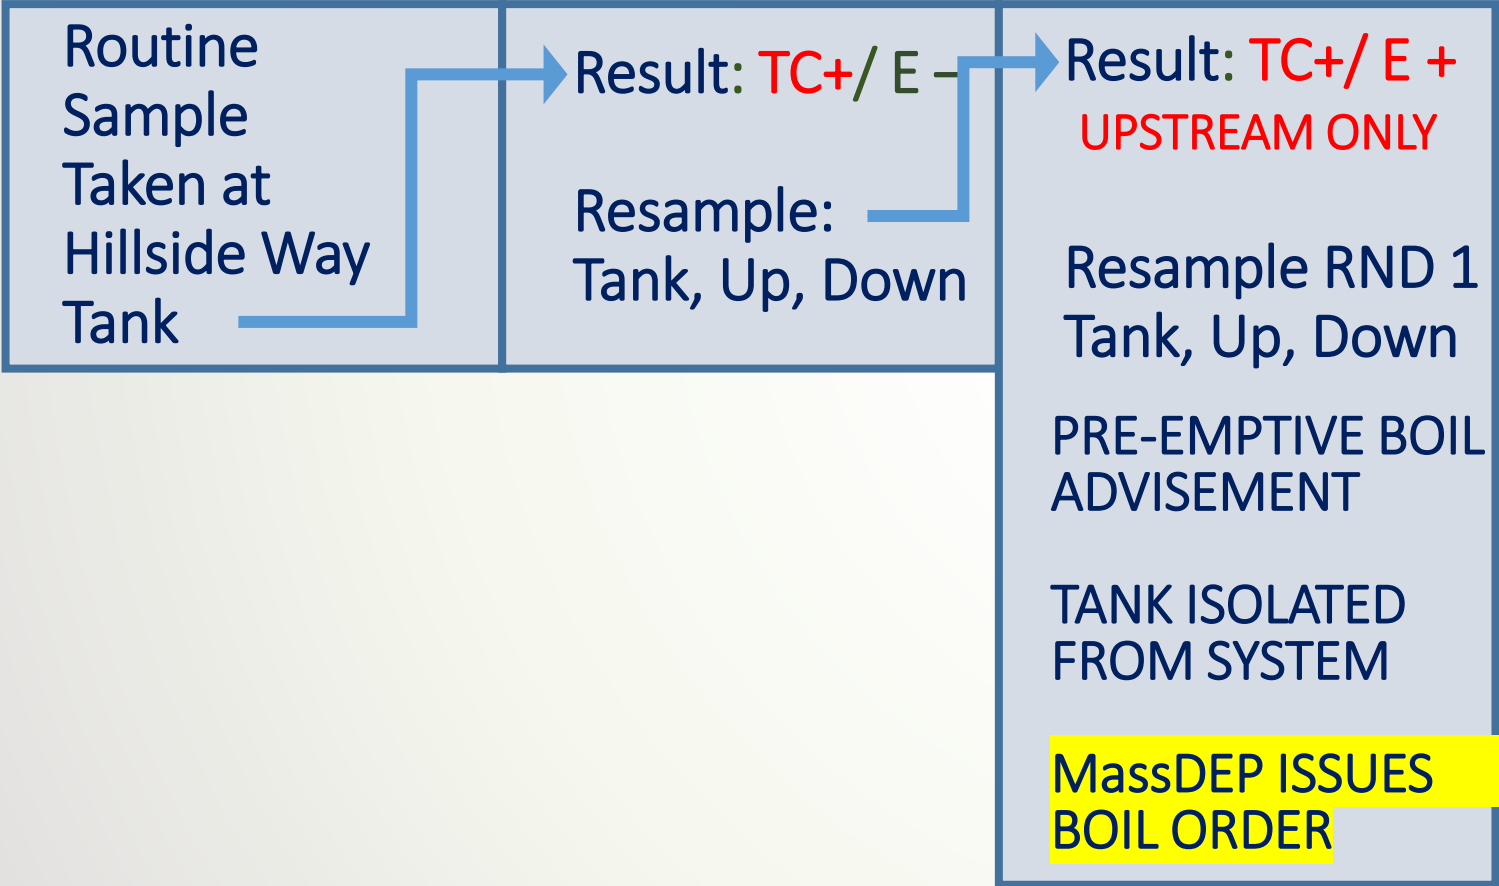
Routine Sample Taken at Hillside Way Tank

Result: TC+/ E –

Resample: Tank, Up, Down

Result: TC+/ E + UPSTREAM ONLY

Resample RND 1 Tank, Up, Down

PRE-EMPTIVE BOIL ADVISEMENT

TANK ISOLATED FROM SYSTEM

MassDEP ISSUES BOIL ORDER